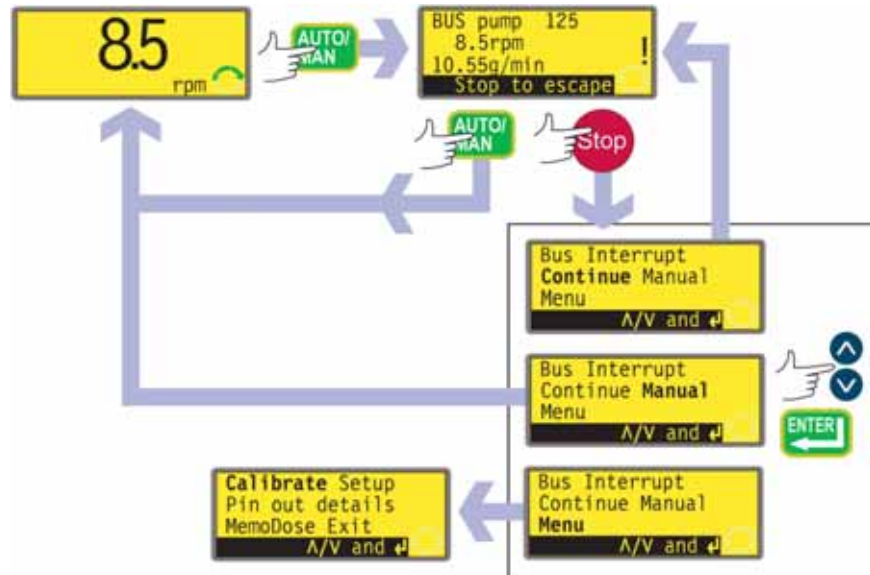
8.5
rpm

AUTO/ MAN

BUS pump 125
8.5rpm
10.55g/min
!
Stop to escape

AUTO/ MAN

Stop

Bus Interrupt
**Continue** Manual
Menu
Λ/V and ↵

Bus Interrupt
Continue **Manual**
Menu
Λ/V and ↵

ENTER

**Calibrate** Setup
Pin out details
MemoDose Exit
Λ/V and ↵

Bus Interrupt
Continue Manual
**Menu**
Λ/V and ↵